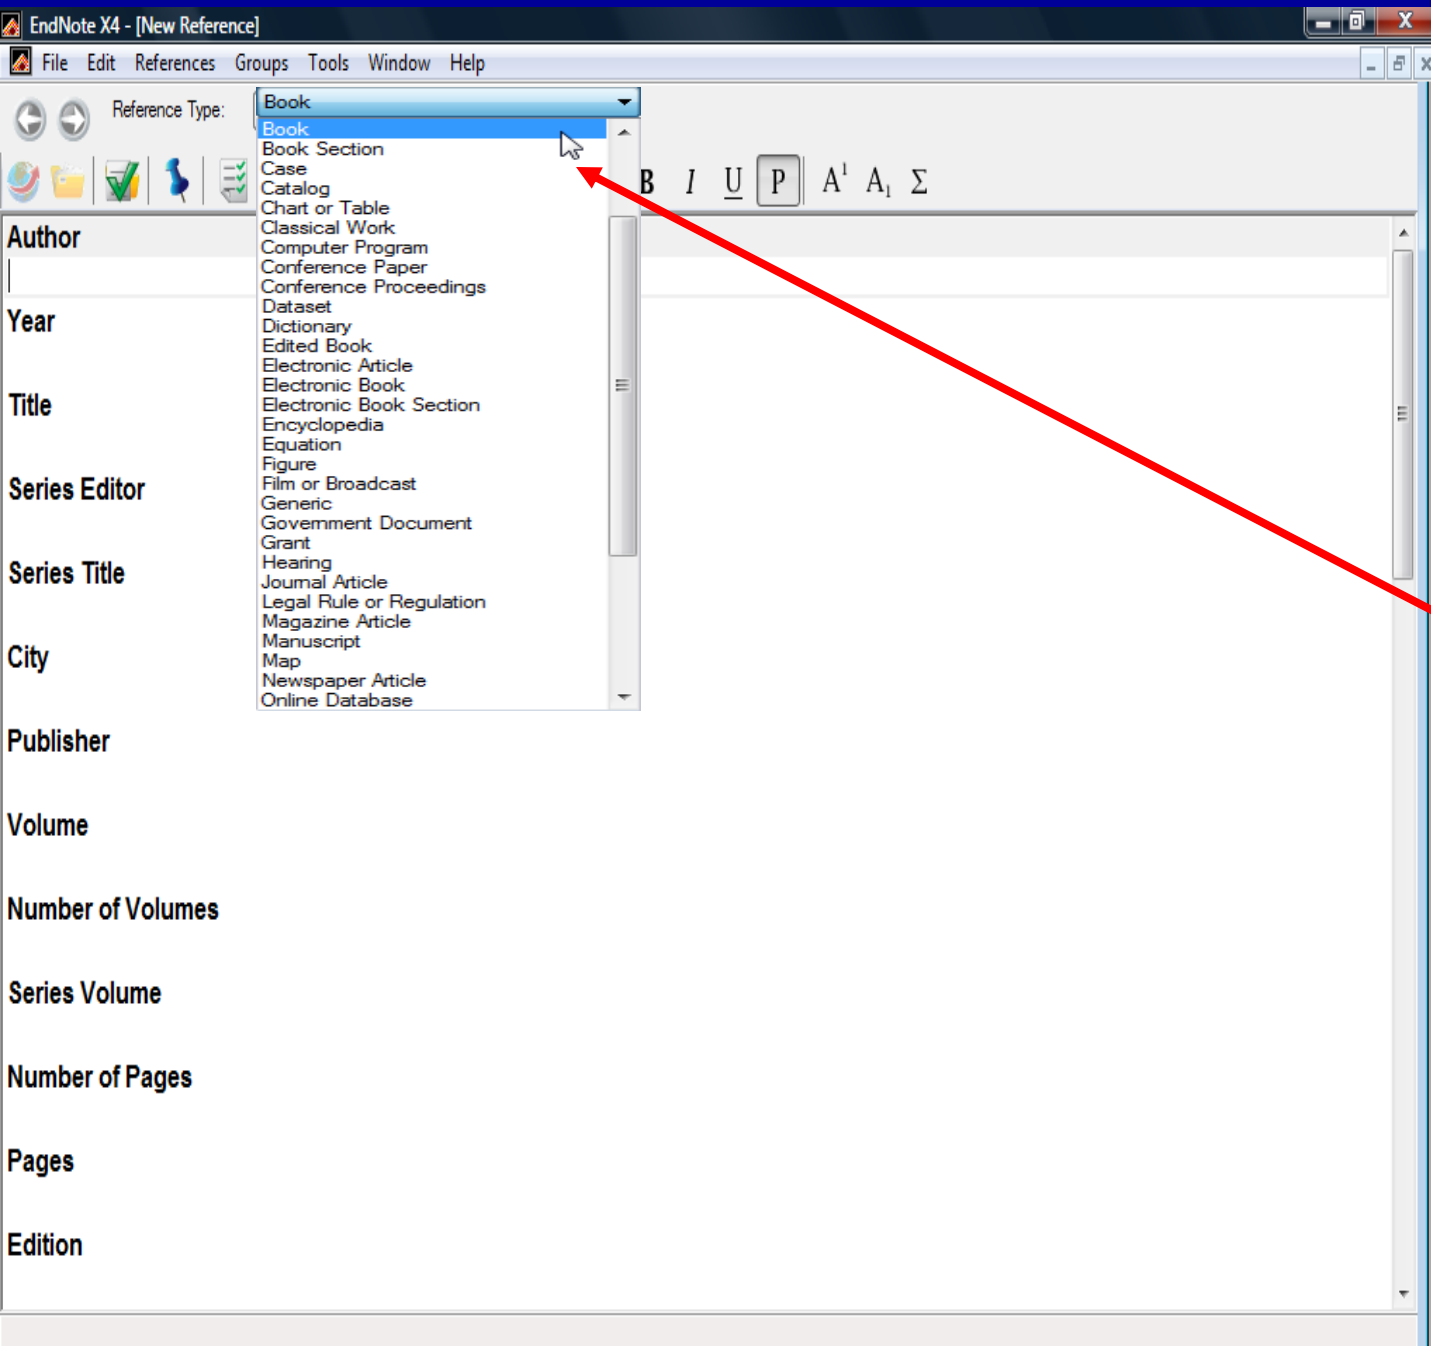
EndNote X4 - [New Reference]

File Edit References Groups Tools Window Help

Reference Type: Book

Book
Book Section
Case
Catalog
Chart or Table
Classical Work
Computer Program
Conference Paper
Conference Proceedings
Dataset
Dictionary
Edited Book
Electronic Article
Electronic Book
Electronic Book Section
Encyclopedia
Equation
Figure
Film or Broadcast
Generic
Government Document
Grant
Hearing
Journal Article
Legal Rule or Regulation
Magazine Article
Manuscript
Map
Newspaper Article
Online Database

B I U P $A^1$ $A_1$ Σ

Author

Year

Title

Series Editor

Series Title

City

Publisher

Volume

Number of Volumes

Series Volume

Number of Pages

Pages

Edition